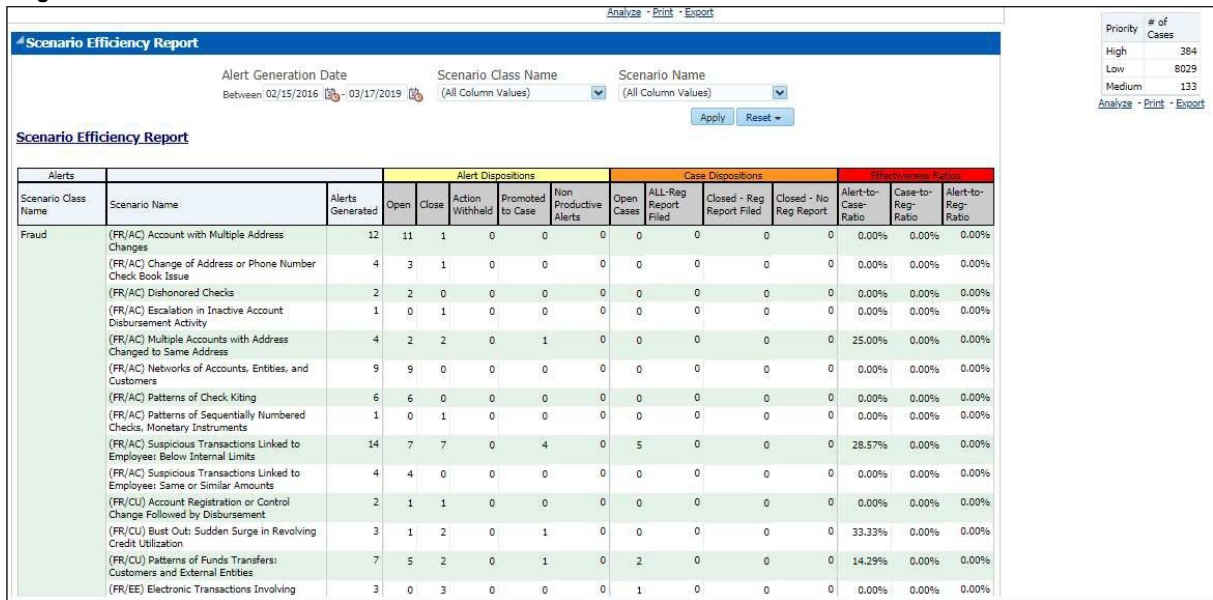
Analyze - Print - Export

Scenario Efficiency Report

Alert Generation Date
Between 02/15/2016 - 03/17/2019

Scenario Class Name
(All Column Values)

Scenario Name
(All Column Values)

Apply Reset

Scenario Efficiency Report

| Alerts | | | Alert Dispositions | | | | | Case Dispositions | | | | Effectiveness Ratios | | |
|---|---|---|---|---|---|---|---|---|---|---|---|---|---|---|
| Scenario Class Name | Scenario Name | Alerts Generated | Open | Close | Action Withheld | Promoted to Case | Non Productive Alerts | Open Cases | ALL-Reg Report Filed | Closed - Reg Report Filed | Closed - No Reg Report | Alert-to-Case-Ratio | Case-to-Reg-Ratio | Alert-to-Reg-Ratio |
| Fraud | (FR/AC) Account with Multiple Address Changes | 12 | 11 | 1 | 0 | 0 | 0 | 0 | 0 | 0 | 0 | 0.00% | 0.00% | 0.00% |
| | (FR/AC) Change of Address or Phone Number Check Book Issue | 4 | 3 | 1 | 0 | 0 | 0 | 0 | 0 | 0 | 0 | 0.00% | 0.00% | 0.00% |
| | (FR/AC) Dishonored Checks | 2 | 2 | 0 | 0 | 0 | 0 | 0 | 0 | 0 | 0 | 0.00% | 0.00% | 0.00% |
| | (FR/AC) Escalation in Inactive Account Disbursement Activity | 1 | 0 | 1 | 0 | 0 | 0 | 0 | 0 | 0 | 0 | 0.00% | 0.00% | 0.00% |
| | (FR/AC) Multiple Accounts with Address Changed to Same Address | 4 | 2 | 2 | 0 | 1 | 0 | 0 | 0 | 0 | 0 | 25.00% | 0.00% | 0.00% |
| | (FR/AC) Networks of Accounts, Entities, and Customers | 9 | 9 | 0 | 0 | 0 | 0 | 0 | 0 | 0 | 0 | 0.00% | 0.00% | 0.00% |
| | (FR/AC) Patterns of Check Kiting | 6 | 6 | 0 | 0 | 0 | 0 | 0 | 0 | 0 | 0 | 0.00% | 0.00% | 0.00% |
| | (FR/AC) Patterns of Sequentially Numbered Checks, Monetary Instruments | 1 | 0 | 1 | 0 | 0 | 0 | 0 | 0 | 0 | 0 | 0.00% | 0.00% | 0.00% |
| | (FR/AC) Suspicious Transactions Linked to Employee: Below Internal Limits | 14 | 7 | 7 | 0 | 4 | 0 | 5 | 0 | 0 | 0 | 28.57% | 0.00% | 0.00% |
| | (FR/AC) Suspicious Transactions Linked to Employee: Same or Similar Amounts | 4 | 4 | 0 | 0 | 0 | 0 | 0 | 0 | 0 | 0 | 0.00% | 0.00% | 0.00% |
| | (FR/CU) Account Registration or Control Change Followed by Disbursement | 2 | 1 | 1 | 0 | 0 | 0 | 0 | 0 | 0 | 0 | 0.00% | 0.00% | 0.00% |
| | (FR/CU) Bust Out: Sudden Surge in Revolving Credit Utilization | 3 | 1 | 2 | 0 | 1 | 0 | 0 | 0 | 0 | 0 | 33.33% | 0.00% | 0.00% |
| | (FR/CU) Patterns of Funds Transfers: Customers and External Entities | 7 | 5 | 2 | 0 | 1 | 0 | 2 | 0 | 0 | 0 | 14.29% | 0.00% | 0.00% |
| | (FR/EE) Electronic Transactions Involving | 3 | 0 | 3 | 0 | 0 | 0 | 1 | 0 | 0 | 0 | 0.00% | 0.00% | 0.00% |

| Priority | # of Cases |
|---|---|
| High | 384 |
| Low | 8029 |
| Medium | 133 |

Analyze - Print - Export